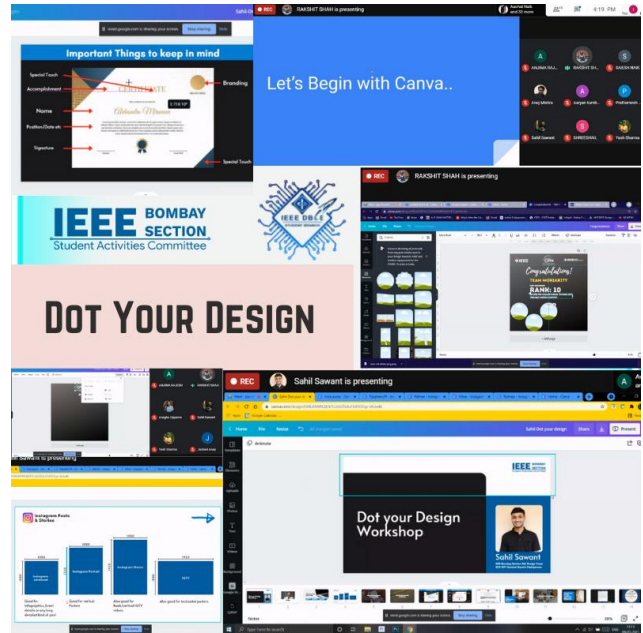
Important Things to keep in mind

Special Touch
Accomplishment
Name
Position/Date etc
Signature
Branding
Special Touch
CERTIFICATE
Abhinita Manan
3.118 SP

REC
RAKSHIT SHAH is presenting
4:19 PM

Let's Begin with Canva..

Anchal Nair
RAKSHIT SH..
RAKSHI SHA
Anuj Mishra
Kanyan Sambh..
Prathamesh
Sahil Sawant
GHRECKNAL
Yash Sharma

IEEE BOMBAY SECTION
Student Activities Committee

IEEE DBLE STUDENT BRANCH

Dot Your Design

REC
RAKSHIT SHAH is presenting
Congratulations!
TEAM MERGARITY
RANK: 10

Sahil Sawant
Aanchal Nair
Yash Sharma
Jahnavi Anuj

Sahil Sawant is presenting

Instagram Posts & Stories

REC
Sahil Sawant is presenting
Home
File
Resize
Sahil Dot your design
Share
Present
Animate

Dot your Design Workshop
Sahil Sawant
Notes
Type here to search